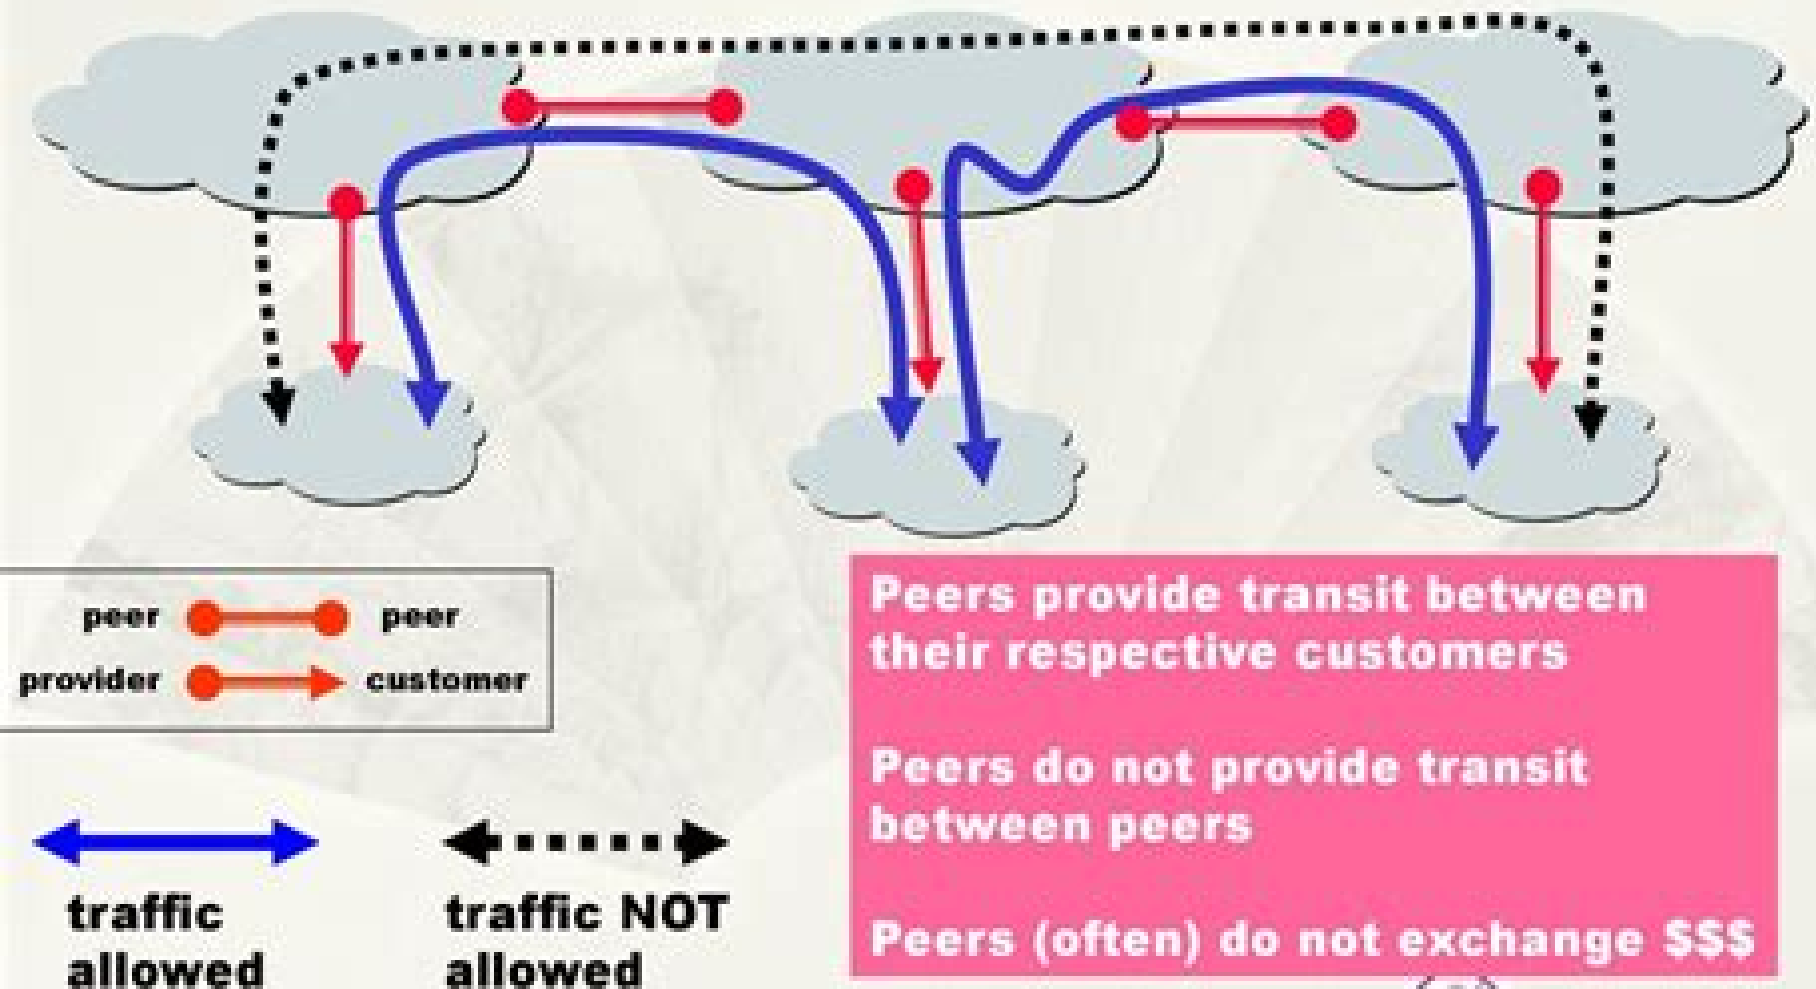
peer peer
provider customer

traffic allowed

traffic NOT allowed

Peers provide transit between their respective customers

Peers do not provide transit between peers

Peers (often) do not exchange $$$